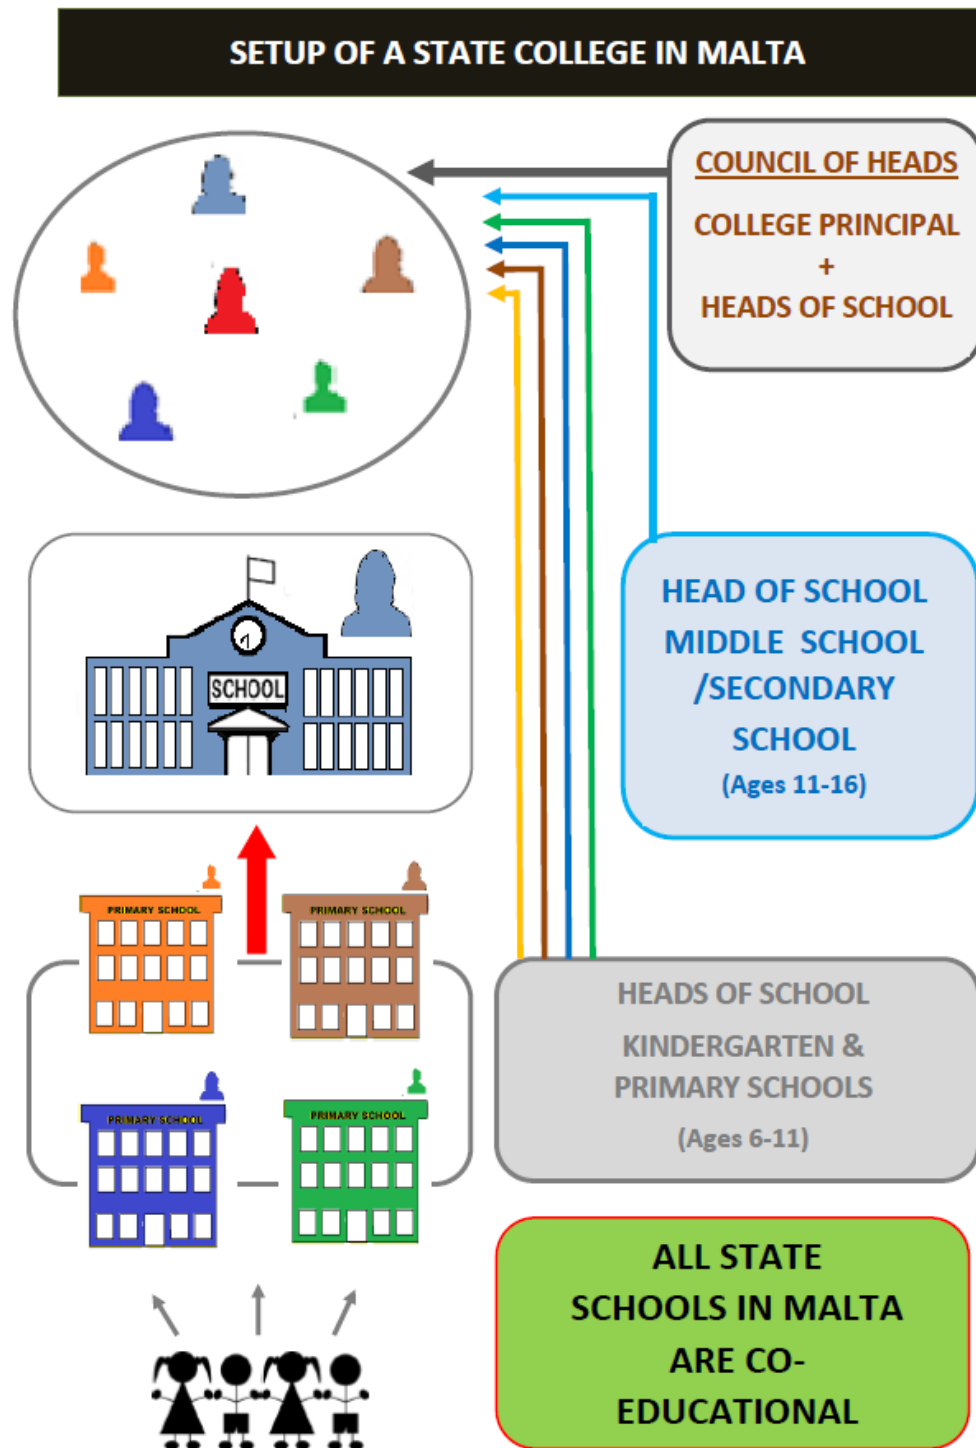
SETUP OF A STATE COLLEGE IN MALTA

COUNCIL OF HEADS

COLLEGE PRINCIPAL
+
HEADS OF SCHOOL

SCHOOL

HEAD OF SCHOOL
MIDDLE SCHOOL
/SECONDARY
SCHOOL
(Ages 11-16)

PRIMARY SCHOOL

PRIMARY SCHOOL

PRIMARY SCHOOL

PRIMARY SCHOOL

HEADS OF SCHOOL
KINDERGARTEN &
PRIMARY SCHOOLS
(Ages 6-11)

ALL STATE
SCHOOLS IN MALTA
ARE CO-
EDUCATIONAL